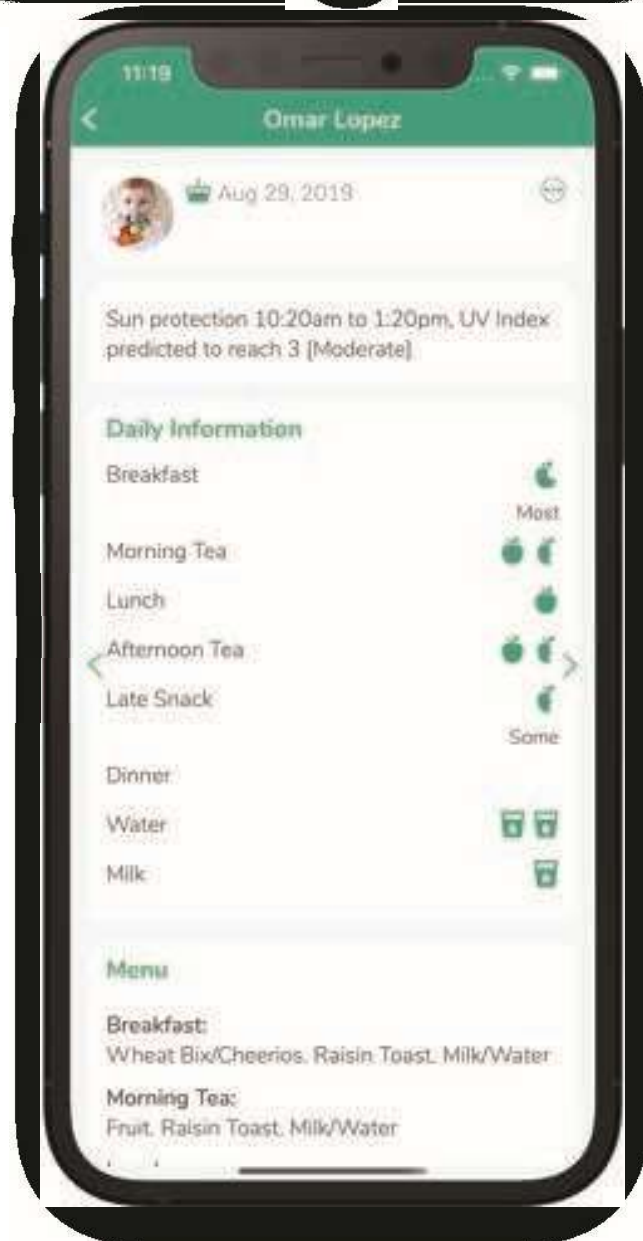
11:19

Omar Lopez

Aug 29, 2019

Sun protection 10:20am to 1:20pm, UV Index predicted to reach 3 [Moderate]

Daily Information

Breakfast
Most
Morning Tea
Lunch
Afternoon Tea
Late Snack
Some
Dinner
Water
Milk

Menu

Breakfast:
Wheat Bix/Cheerios, Raisin Toast, Milk/Water

Morning Tea:
Fruit, Raisin Toast, Milk/Water